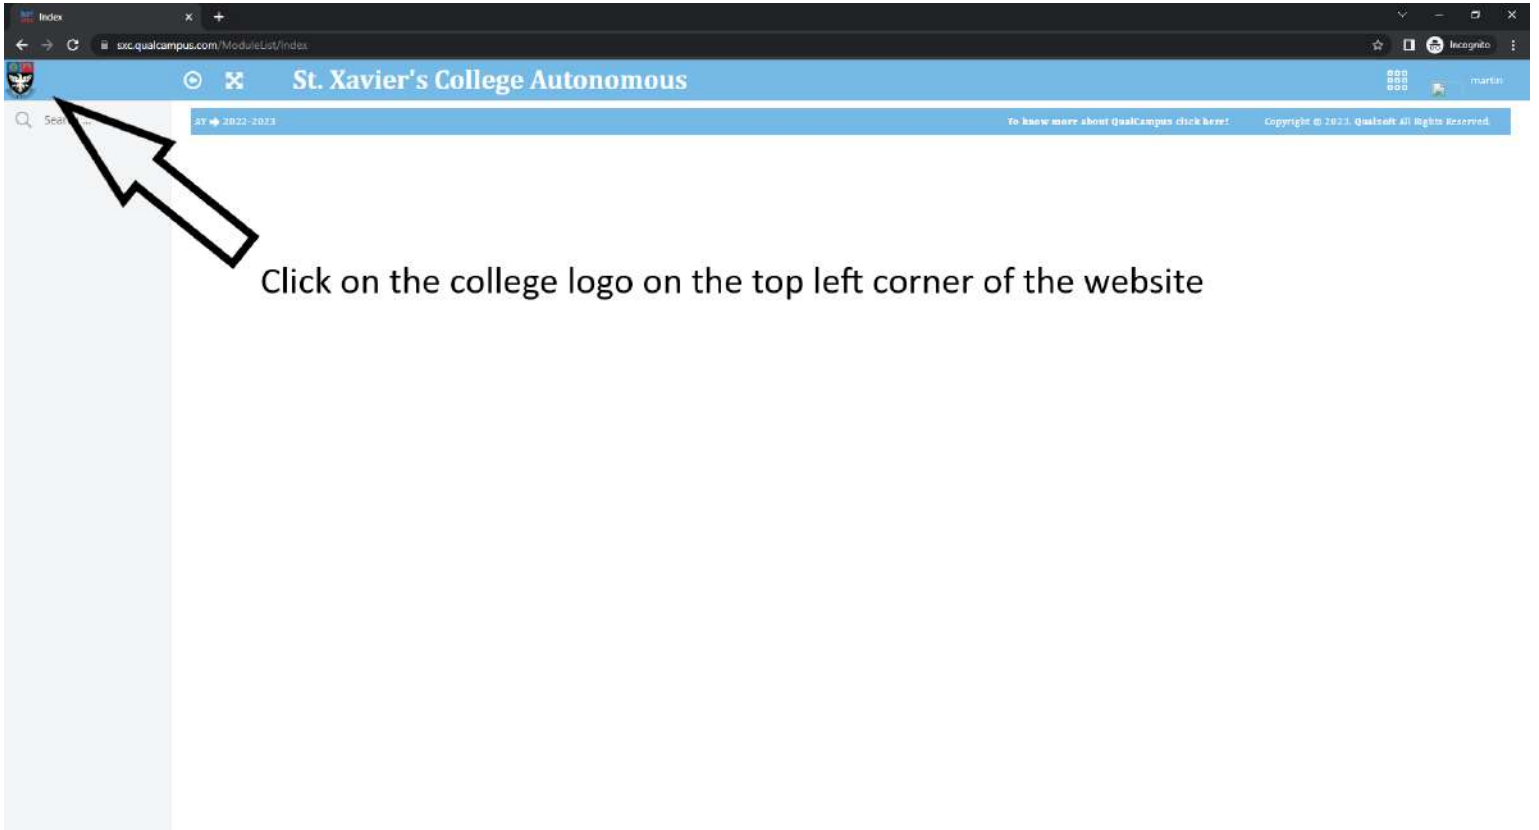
Index

sxc.qualcampus.com/ModuleList/Index

Incognito

St. Xavier's College Autonomous

martin

Sear

AY 2022-2023

To know more about QualCampus click here!

Copyright © 2023. Qualsoft All Rights Reserved.

Click on the college logo on the top left corner of the website